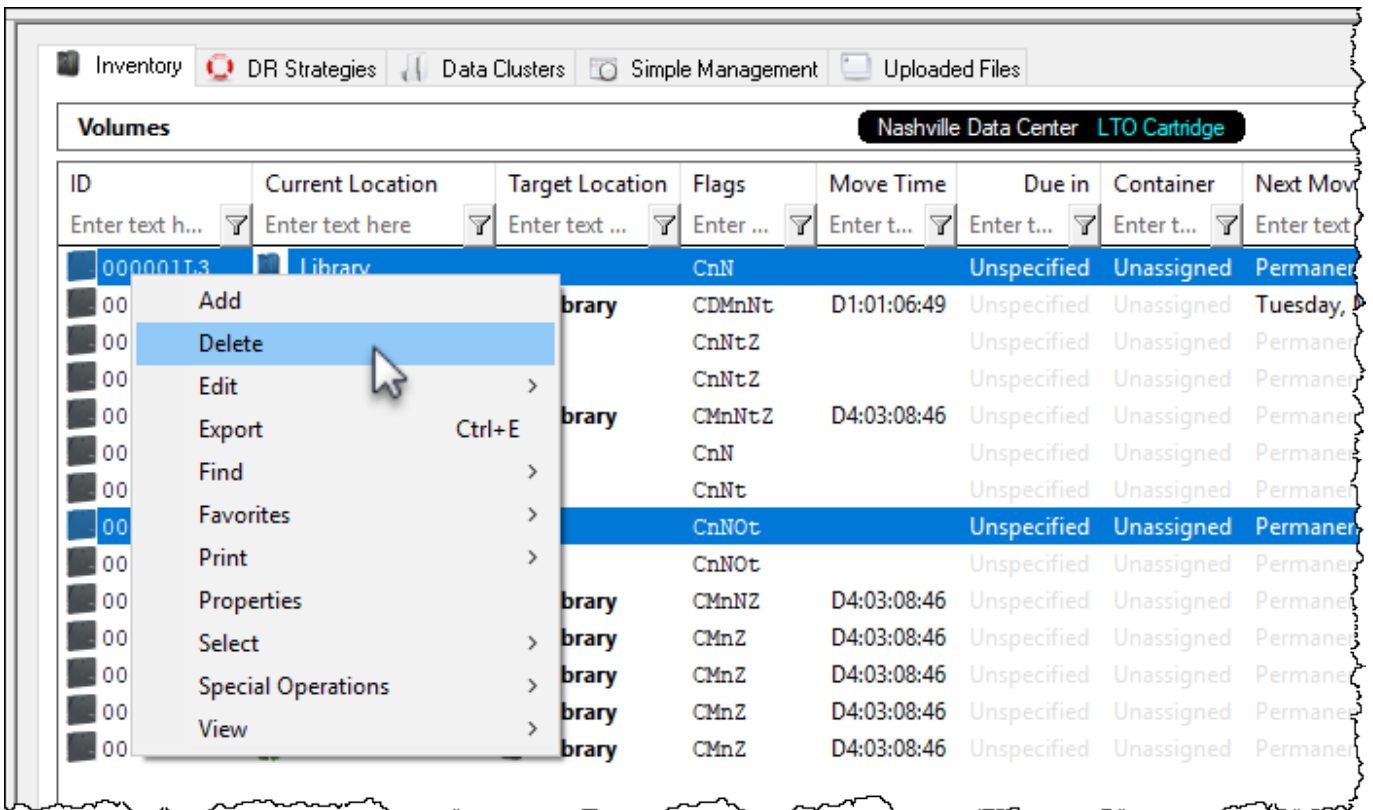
Inventory | DR Strategies | Data Clusters | Simple Management | Uploaded Files

Volumes

Nashville Data Center LTO Cartridge

| ID | Current Location | Target Location | Flags | Move Time | Due in | Container | Next Mov |
|---|---|---|---|---|---|---|---|
| Enter text h... | Enter text here | Enter text ... | Enter ... | Enter t... | Enter t... | Enter t... | Enter text |
| 000001L3 | Library | | CnN | | Unspecified | Unassigned | Permaner |
| 00 | brary | | CDMnNt | D1:01:06:49 | Unspecified | Unassigned | Tuesday, |
| 00 | | | CnNtZ | | Unspecified | Unassigned | Permaner |
| 00 | | | CnNtZ | | Unspecified | Unassigned | Permaner |
| 00 | brary | | CMnNtZ | D4:03:08:46 | Unspecified | Unassigned | Permaner |
| 00 | | | CnN | | Unspecified | Unassigned | Permaner |
| 00 | | | CnNt | | Unspecified | Unassigned | Permaner |
| 00 | | | CnNOt | | Unspecified | Unassigned | Permaner |
| 00 | | | CnNOt | | Unspecified | Unassigned | Permaner |
| 00 | brary | | CMnNZ | D4:03:08:46 | Unspecified | Unassigned | Permaner |
| 00 | brary | | CMnZ | D4:03:08:46 | Unspecified | Unassigned | Permaner |
| 00 | brary | | CMnZ | D4:03:08:46 | Unspecified | Unassigned | Permaner |
| 00 | brary | | CMnZ | D4:03:08:46 | Unspecified | Unassigned | Permaner |
| 00 | brary | | CMnZ | D4:03:08:46 | Unspecified | Unassigned | Permaner |

Add
Delete
Edit >
Export Ctrl+E
Find >
Favorites >
Print >
Properties
Select >
Special Operations >
View >